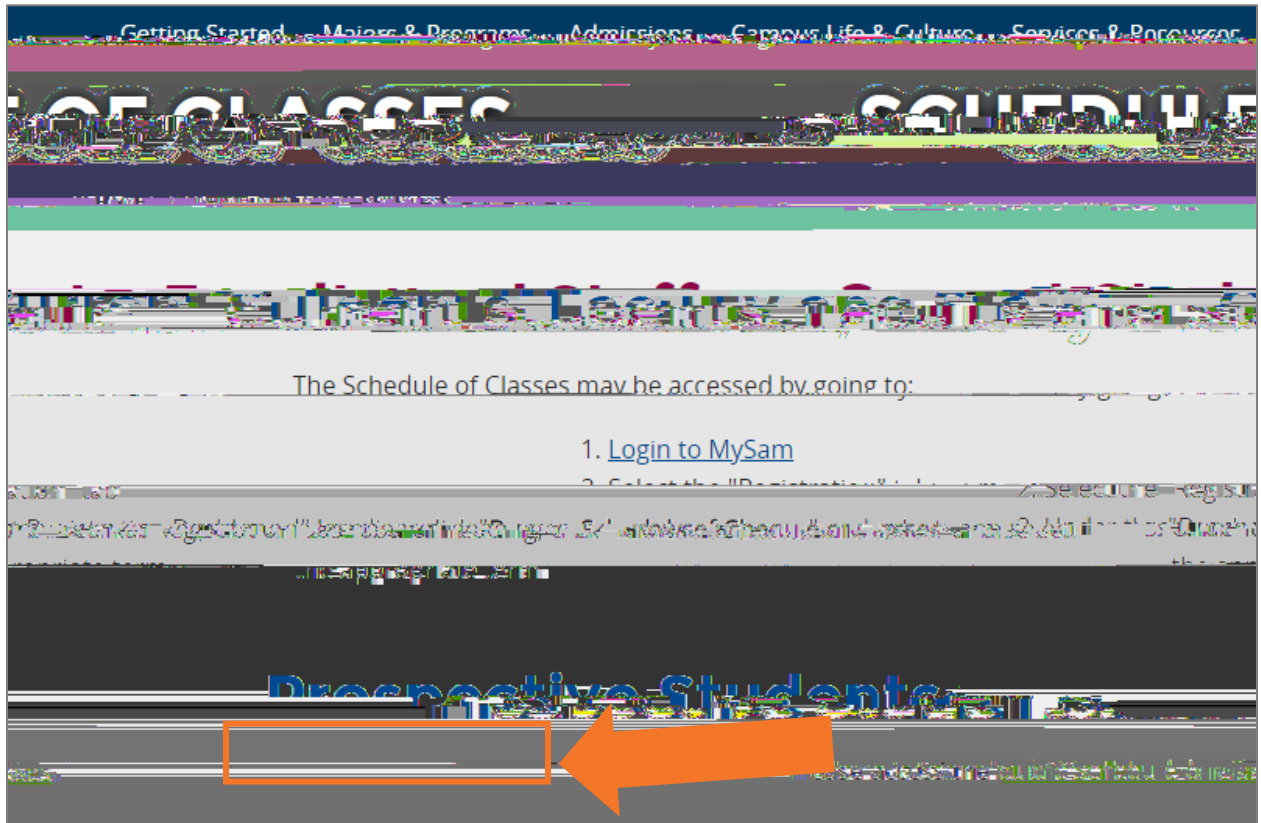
Getting Started Majors & Programs Admissions Campus Life & Culture Services & Resources

OF CLASSES SCHEDULE

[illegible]

The Schedule of Classes may be accessed by going to:

1. Login to MySam

2. Select the "Registration" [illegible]

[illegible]

Prospective Students

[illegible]